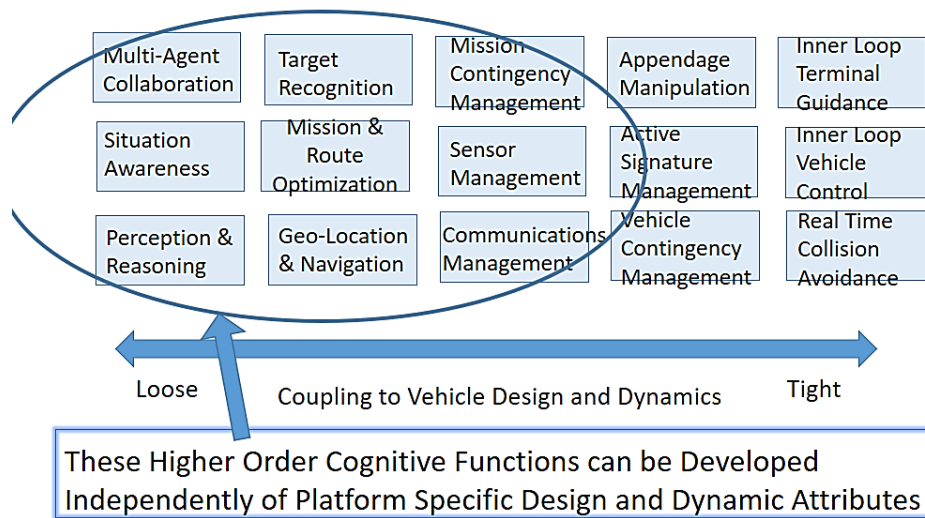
Multi-Agent Collaboration

Target Recognition

Mission Contingency Management

Appendage Manipulation

Inner Loop Terminal Guidance

Situation Awareness

Mission & Route Optimization

Sensor Management

Active Signature Management

Inner Loop Vehicle Control

Perception & Reasoning

Geo-Location & Navigation

Communications Management

Vehicle Contingency Management

Real Time Collision Avoidance

Loose

Coupling to Vehicle Design and Dynamics

Tight

These Higher Order Cognitive Functions can be Developed Independently of Platform Specific Design and Dynamic Attributes